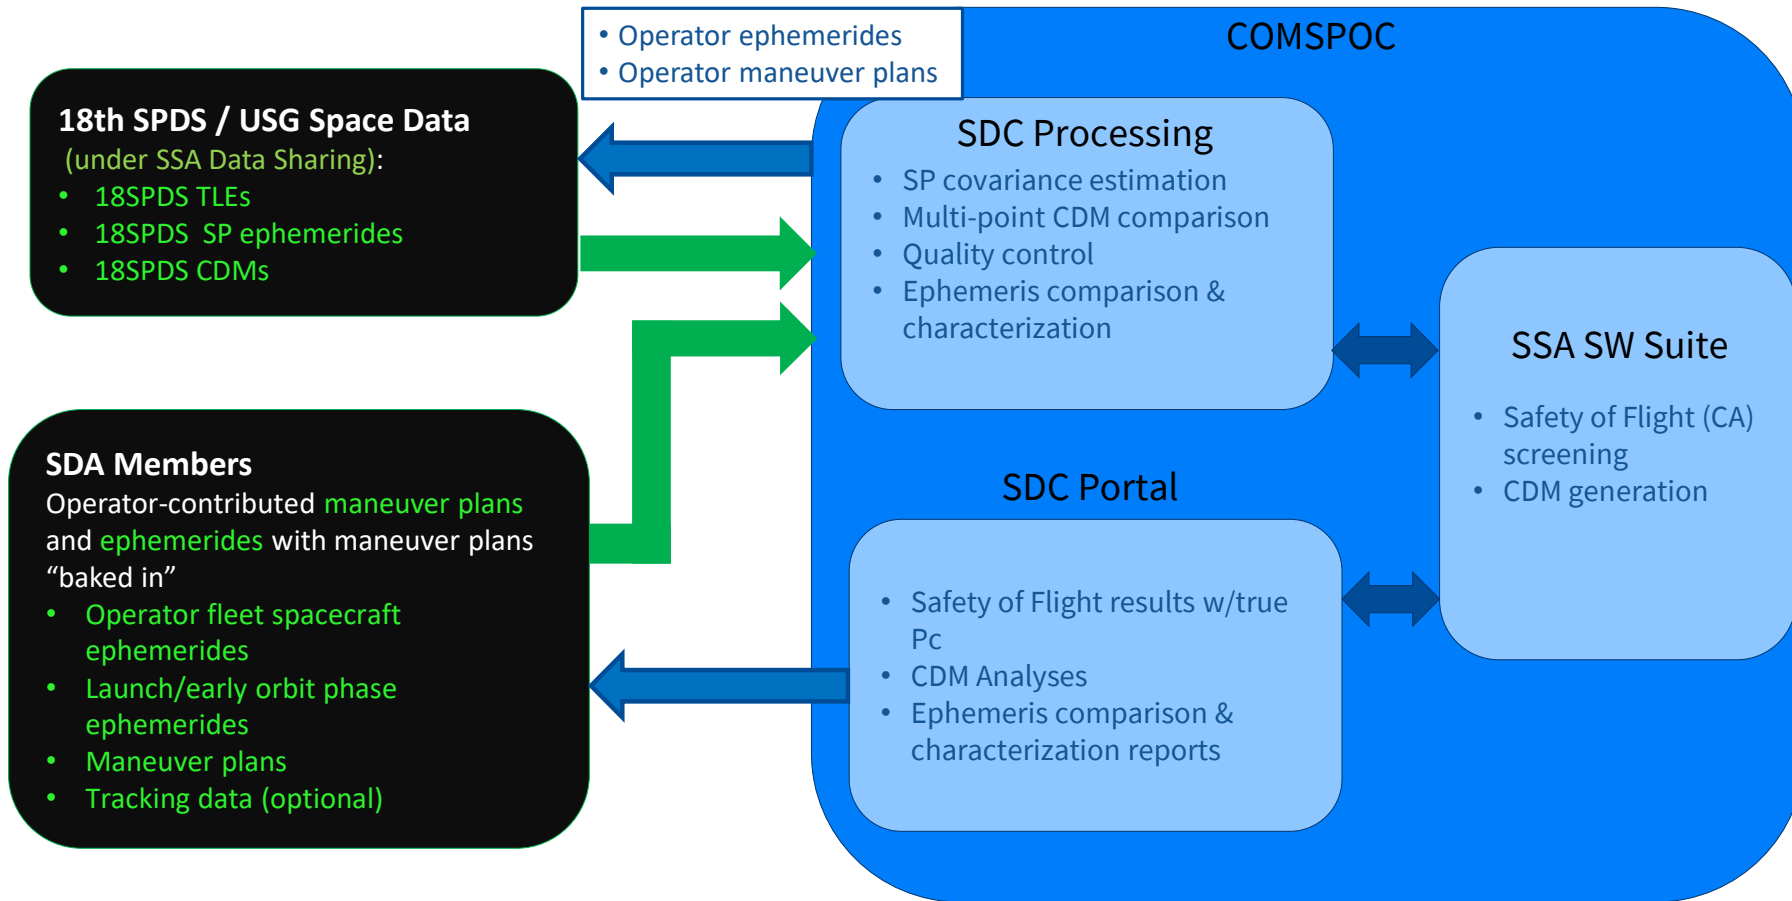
18th SPDS / USG Space Data
(under SSA Data Sharing):
• 18SPDS TLEs
• 18SPDS SP ephemerides
• 18SPDS CDMs

• Operator ephemerides
• Operator maneuver plans

COMSPOC

SDC Processing
• SP covariance estimation
• Multi-point CDM comparison
• Quality control
• Ephemeris comparison & characterization

SSA SW Suite
• Safety of Flight (CA) screening
• CDM generation

SDA Members
Operator-contributed maneuver plans and ephemerides with maneuver plans "baked in"
• Operator fleet spacecraft ephemerides
• Launch/early orbit phase ephemerides
• Maneuver plans
• Tracking data (optional)

SDC Portal
• Safety of Flight results w/true Pc
• CDM Analyses
• Ephemeris comparison & characterization reports